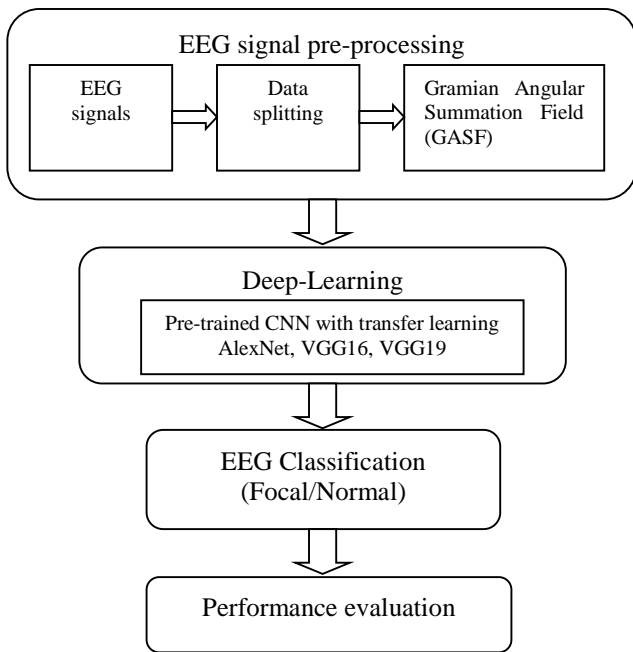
EEG signal pre-processing

EEG signals

Data splitting

Gramian Angular Summation Field (GASF)

Deep-Learning

Pre-trained CNN with transfer learning AlexNet, VGG16, VGG19

EEG Classification (Focal/Normal)

Performance evaluation